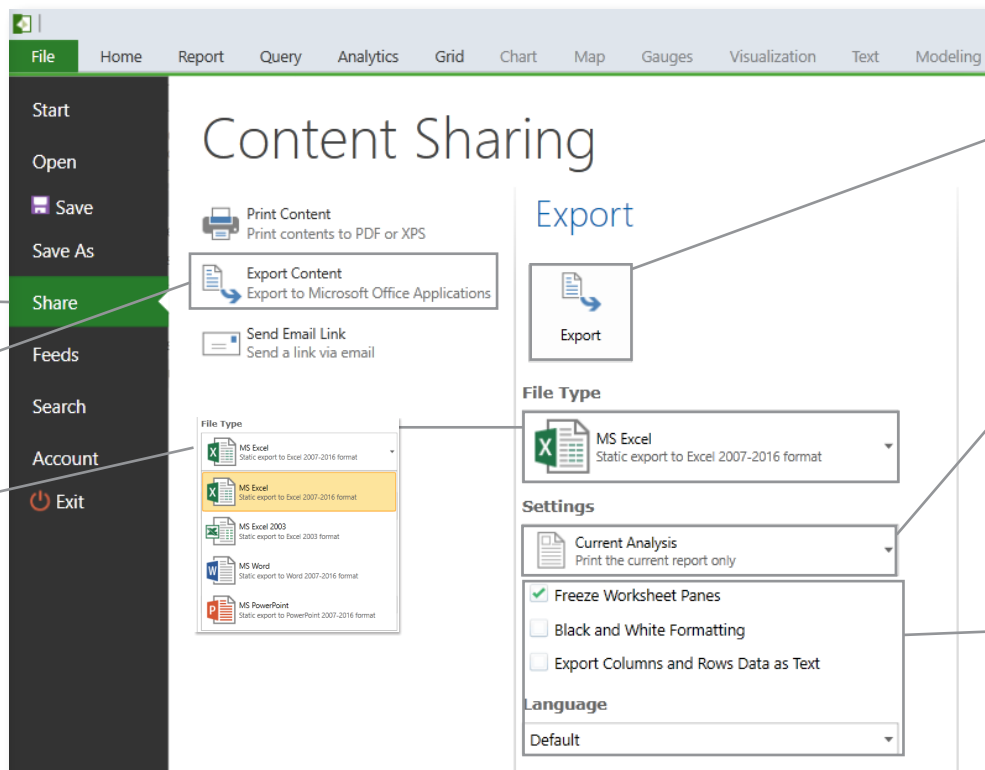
File Home Report Query Analytics Grid Chart Map Gauges Visualization Text Modeling

Start
Open
Save
Save As
Share
Feeds
Search
Account
Exit

Content Sharing

Print Content
Print contents to PDF or XPS

Export Content
Export to Microsoft Office Applications

Send Email Link
Send a link via email

File Type
MS Excel
Static export to Excel 2007-2016 format
MS Excel
Static export to Excel 2007-2016 format
MS Excel 2003
Static export to Excel 2003 format
MS Word
Static export to Word 2007-2016 format
MS PowerPoint
Static export to PowerPoint 2007-2016 format

Export

Export

File Type
MS Excel
Static export to Excel 2007-2016 format

Settings
Current Analysis
Print the current report only

Freeze Worksheet Panes
Black and White Formatting
Export Columns and Rows Data as Text

Language
Default